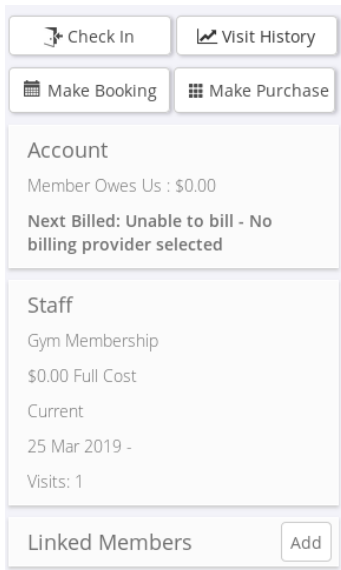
Check In

Visit History

Make Booking

Make Purchase

Account

Member Owes Us : $0.00

Next Billed: Unable to bill - No billing provider selected

Staff

Gym Membership

$0.00 Full Cost

Current

25 Mar 2019 -

Visits: 1

Linked Members

Add